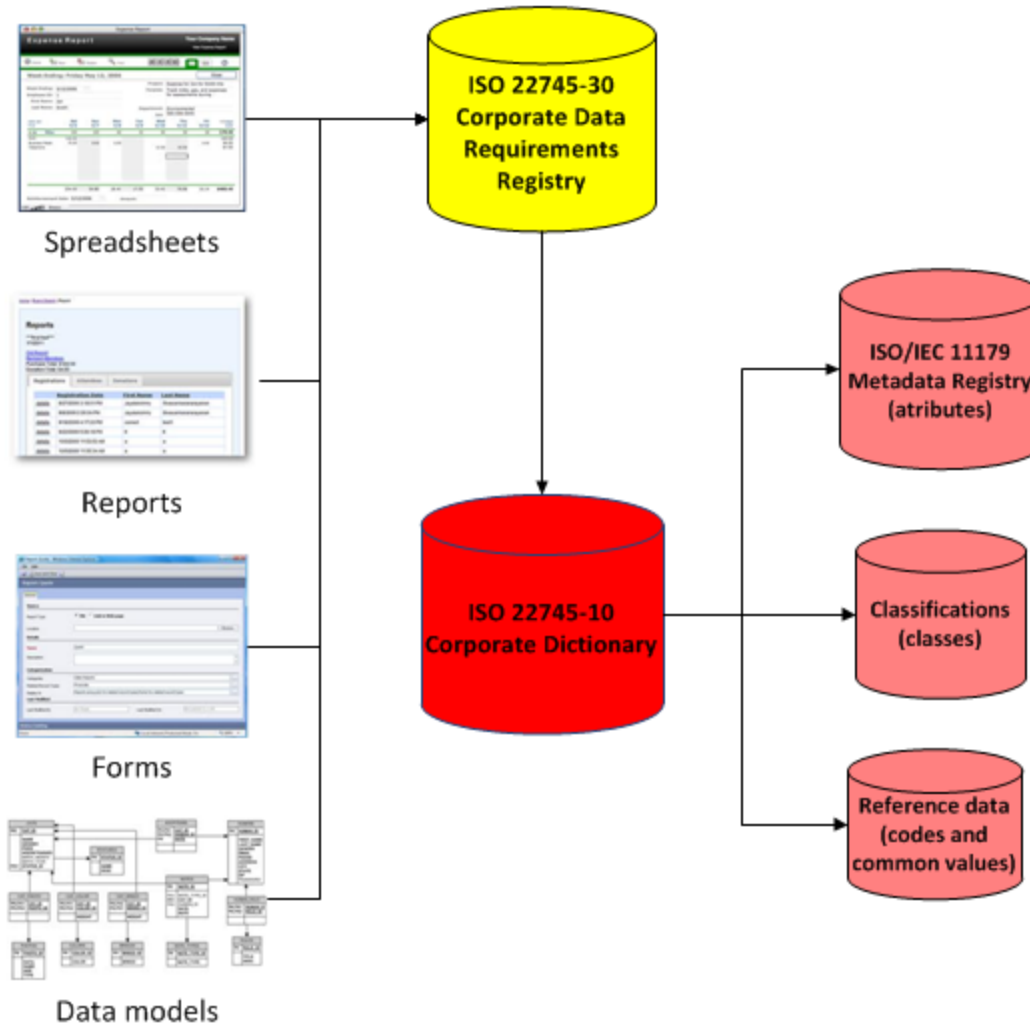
Spreadsheets

Reports

Forms

Data models

ISO 22745-30 Corporate Data Requirements Registry

ISO 22745-10 Corporate Dictionary

ISO/IEC 11179 Metadata Registry (atributes)

Classifications (classes)

Reference data (codes and common values)